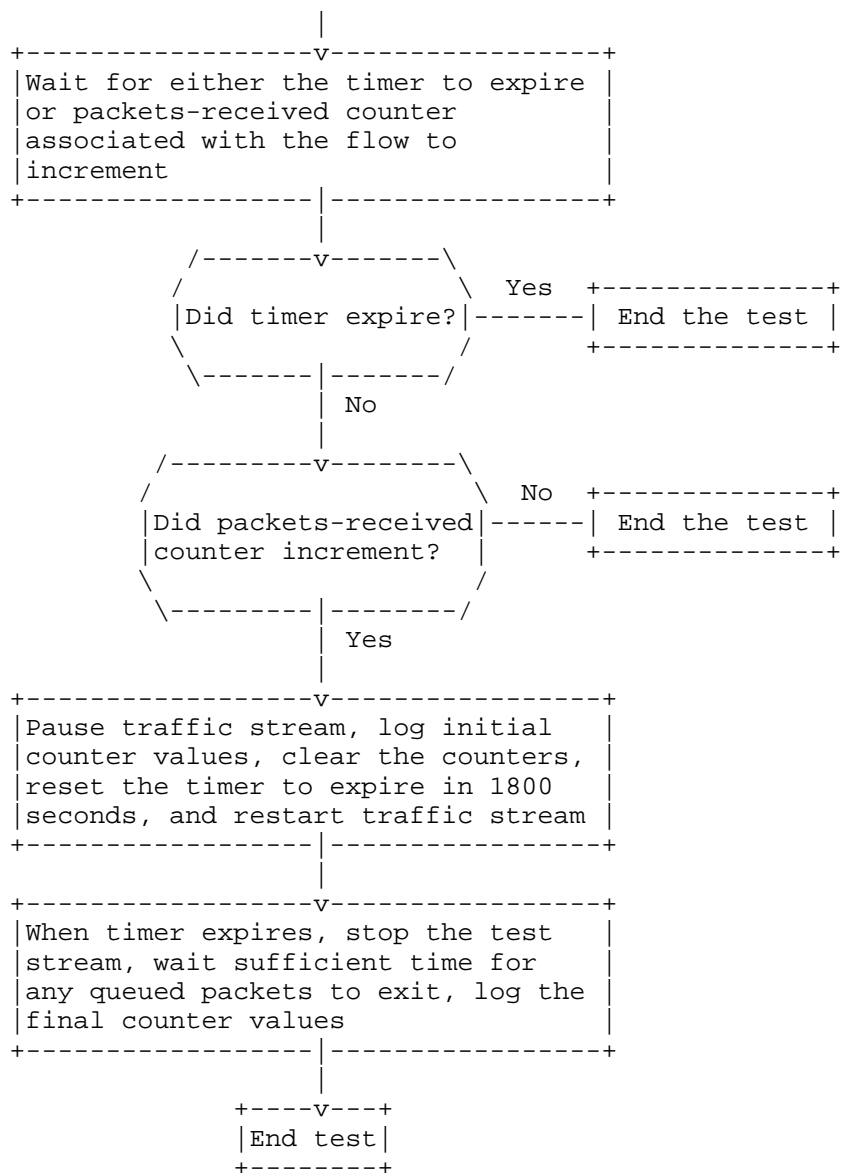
Wait for either the timer to expire or packets-received counter associated with the flow to increment

Did timer expire?

Yes

End the test

No

Did packets-received counter increment?

No

End the test

Yes

Pause traffic stream, log initial counter values, clear the counters, reset the timer to expire in 1800 seconds, and restart traffic stream

When timer expires, stop the test stream, wait sufficient time for any queued packets to exit, log the final counter values

End test